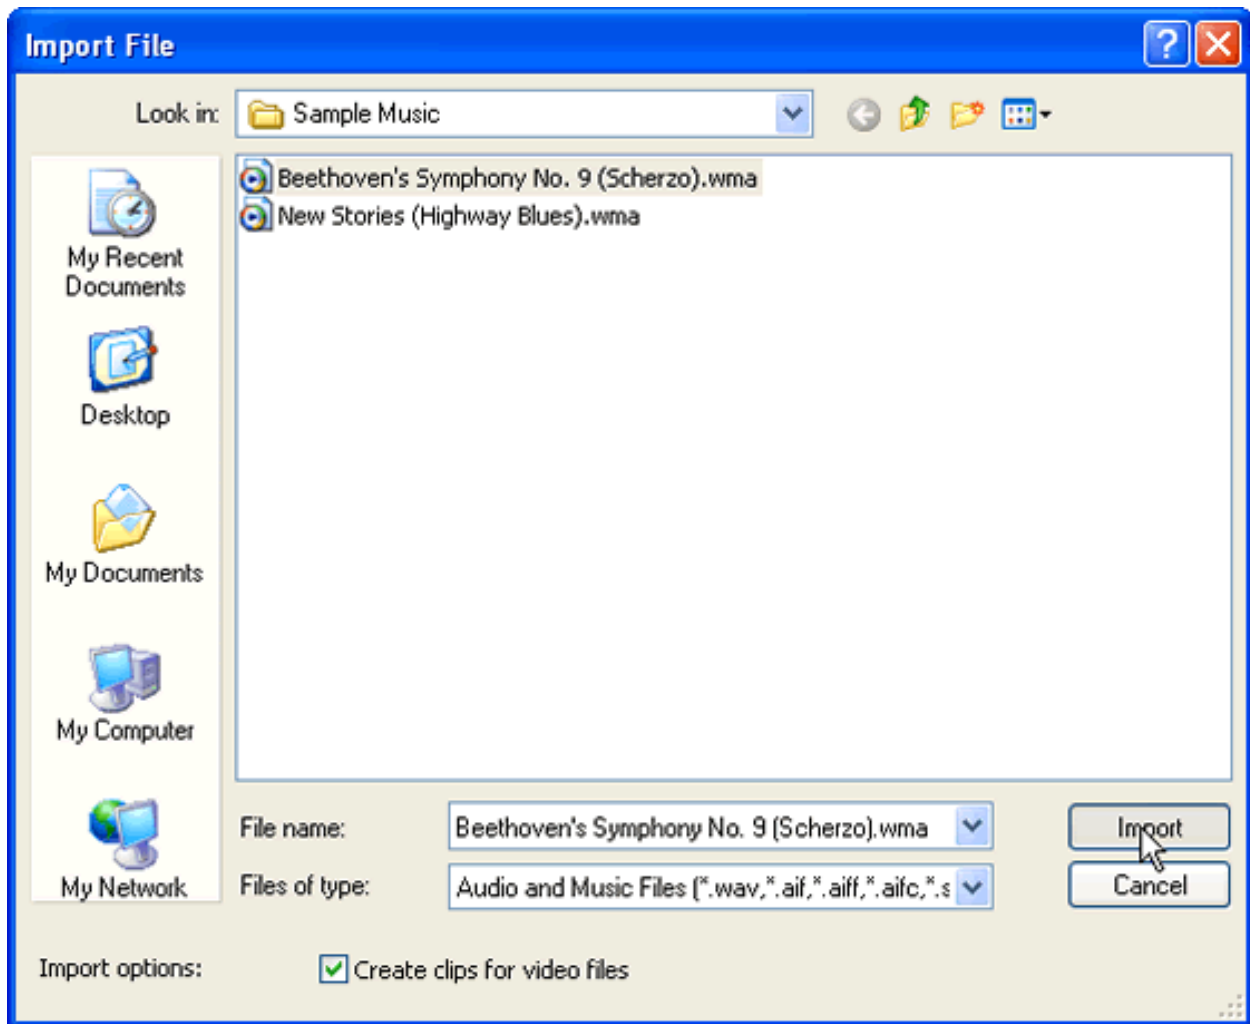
Import File

Look in: Sample Music

My Recent Documents

Desktop

My Documents

My Computer

My Network

Beethoven's Symphony No. 9 (Scherzo).wma
New Stories (Highway Blues).wma

File name: Beethoven's Symphony No. 9 (Scherzo).wma

Files of type: Audio and Music Files (*.wav,*.aif,*.aiff,*.aifc,*.s

Import

Cancel

Import options: Create clips for video files